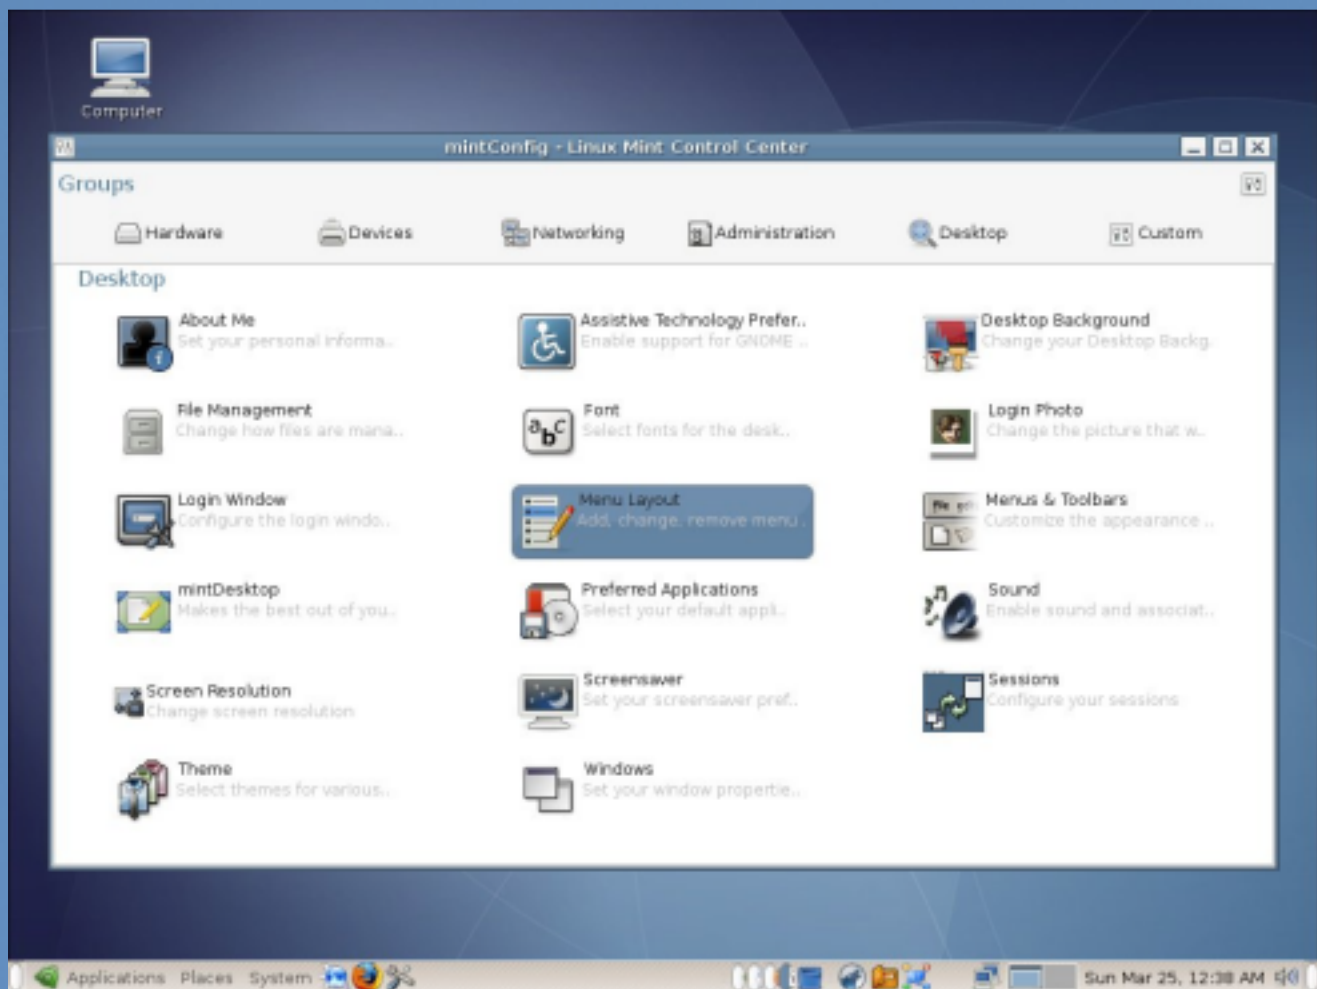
Computer

mintConfig - Linux Mint Control Center

Groups

Hardware Devices Networking Administration Desktop Custom

Desktop

About Me
Set your personal informa...

Assistive Technology Prefer..
Enable support for GNOME ...

Desktop Background
Change your Desktop Backg...

File Management
Change how files are mana...

Font
Select fonts for the desk...

Login Photo
Change the picture that w...

Login Window
Configure the login windo...

Menu Layout
Add, change, remove menu ...

Menus & Toolbars
Customize the appearance ...

mintDesktop
Makes the best out of you...

Preferred Applications
Select your default appli...

Sound
Enable sound and associat...

Screen Resolution
Change screen resolution

Screensaver
Set your screensaver pref...

Sessions
Configure your sessions

Theme
Select themes for various...

Windows
Set your window propertie...

Applications Places System

Sun Mar 25, 12:38 AM